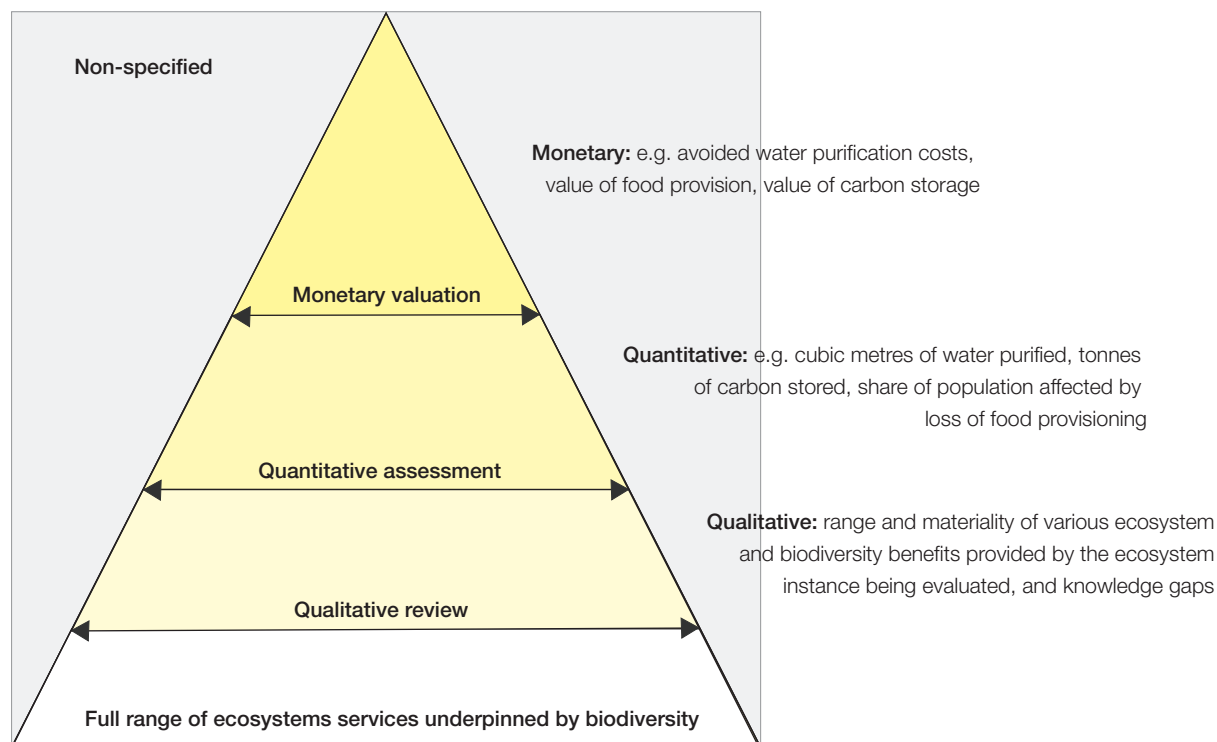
Non-specified

Monetary: e.g. avoided water purification costs, value of food provision, value of carbon storage

Monetary valuation

Quantitative: e.g. cubic metres of water purified, tonnes of carbon stored, share of population affected by loss of food provisioning

Quantitative assessment

Qualitative: range and materiality of various ecosystem and biodiversity benefits provided by the ecosystem instance being evaluated, and knowledge gaps

Qualitative review

Full range of ecosystems services underpinned by biodiversity